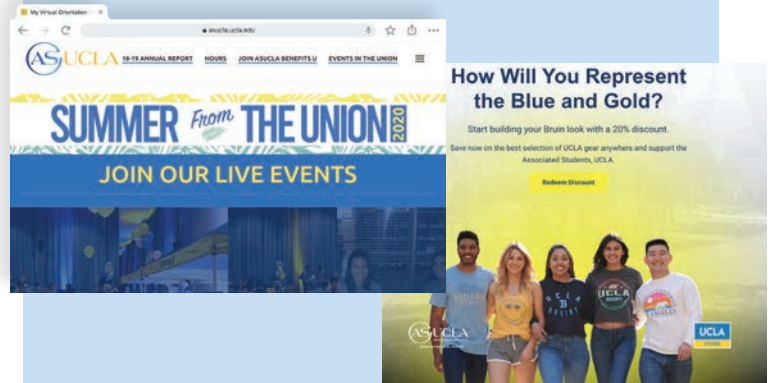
My Virtual Orientation

asucla.ucla.edu

ASUCLA

18-19 ANNUAL REPORT HOURS JOIN ASUCLA BENEFITS U EVENTS IN THE UNION

SUMMER From THE UNION 2020

JOIN OUR LIVE EVENTS

How Will You Represent the Blue and Gold?

Start building your Bruin look with a 20% discount.

Save now on the best selection of UCLA gear anywhere and support the Associated Students, UCLA.

Redeem Discount

ASUCLA

UCLA